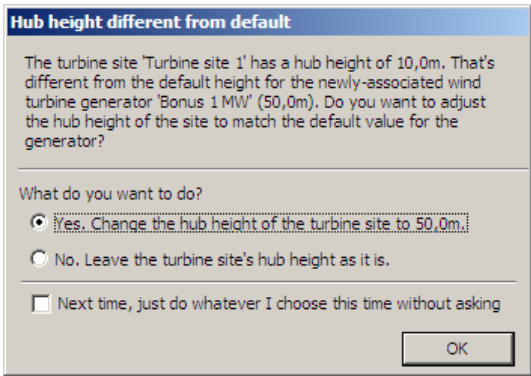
Hub height different from default

The turbine site 'Turbine site 1' has a hub height of 10,0m. That's different from the default height for the newly-associated wind turbine generator 'Bonus 1 MW' (50,0m). Do you want to adjust the hub height of the site to match the default value for the generator?

What do you want to do?

Yes. Change the hub height of the turbine site to 50,0m.

No. Leave the turbine site's hub height as it is.

Next time, just do whatever I choose this time without asking

OK